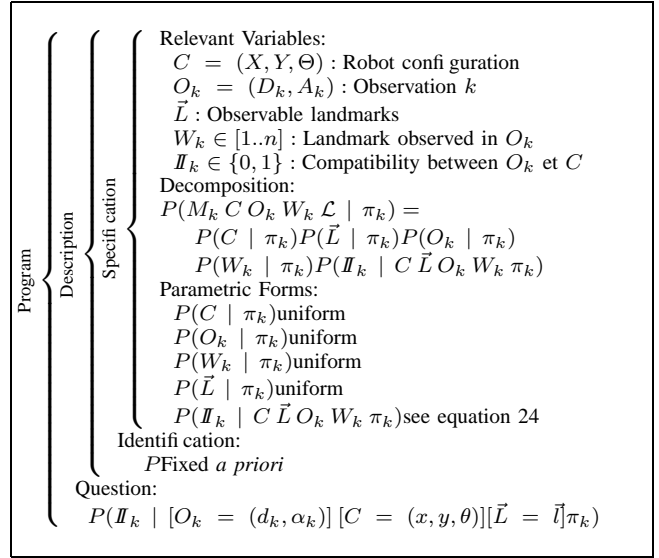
Program
Description
Specifi cation
Relevant Variables:
$C = (X, Y, \Theta)$ : Robot confi guration
$O_k = (D_k, A_k)$ : Observation $k$
$\vec{L}$ : Observable landmarks
$W_k \in [1..n]$ : Landmark observed in $O_k$
$I\!I_k \in \{0, 1\}$ : Compatibility between $O_k$ et $C$
Decomposition:
$P(M_k\ C\ O_k\ W_k\ \mathcal{L} \mid \pi_k) =$
$P(C \mid \pi_k) P(\vec{L} \mid \pi_k) P(O_k \mid \pi_k)$
$P(W_k \mid \pi_k) P(I\!I_k \mid C\ \vec{L}\ O_k\ W_k\ \pi_k)$
Parametric Forms:
$P(C \mid \pi_k)$uniform
$P(O_k \mid \pi_k)$uniform
$P(W_k \mid \pi_k)$uniform
$P(\vec{L} \mid \pi_k)$uniform
$P(I\!I_k \mid C\ \vec{L}\ O_k\ W_k\ \pi_k)$see equation 24
Identifi cation:
$P$Fixed *a priori*
Question:
$P(I\!I_k \mid [O_k = (d_k, \alpha_k)]\ [C = (x, y, \theta)][\vec{L} = \vec{l}]\pi_k)$